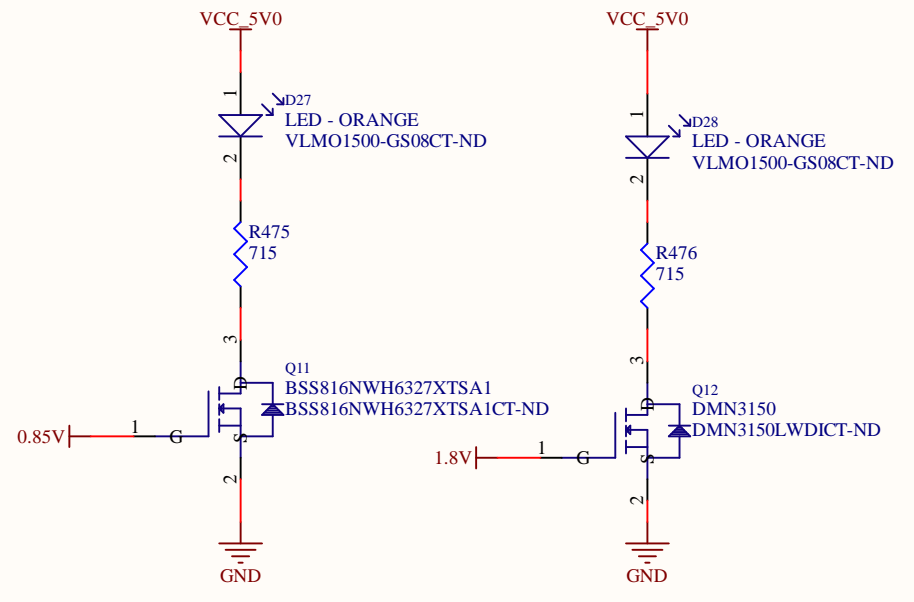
VCC_5V0

1
D27
LED - ORANGE
VLMO1500-GS08CT-ND
2

R475
715

3
Q11
BSS816NWH6327XTSA1
BSS816NWH6327XTSA1CT-ND
D
0.85V
1
G
S
2

GND

VCC_5V0

1
D28
LED - ORANGE
VLMO1500-GS08CT-ND
2

R476
715

3
Q12
DMN3150
DMN3150LWDICT-ND
D
1.8V
1
G
S
2

GND